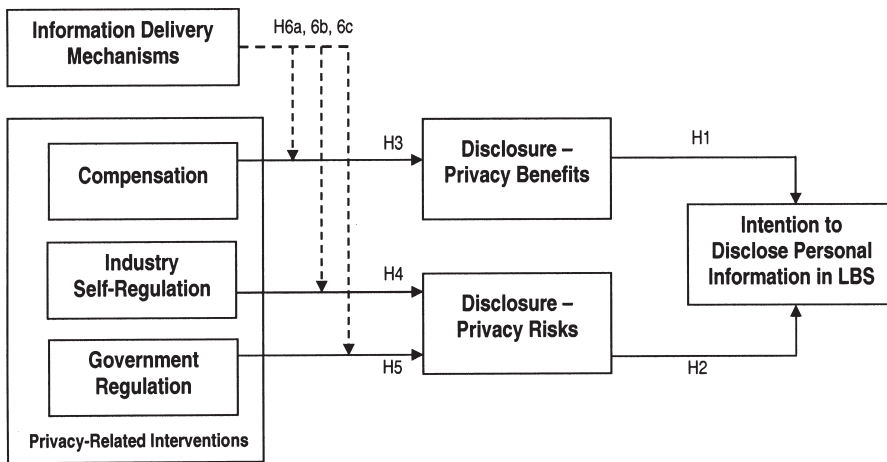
Information Delivery Mechanisms

H6a, 6b, 6c

Compensation

Industry Self-Regulation

Government Regulation

Privacy-Related Interventions

H3

H4

H5

Disclosure – Privacy Benefits

Disclosure – Privacy Risks

H1

H2

Intention to Disclose Personal Information in LBS